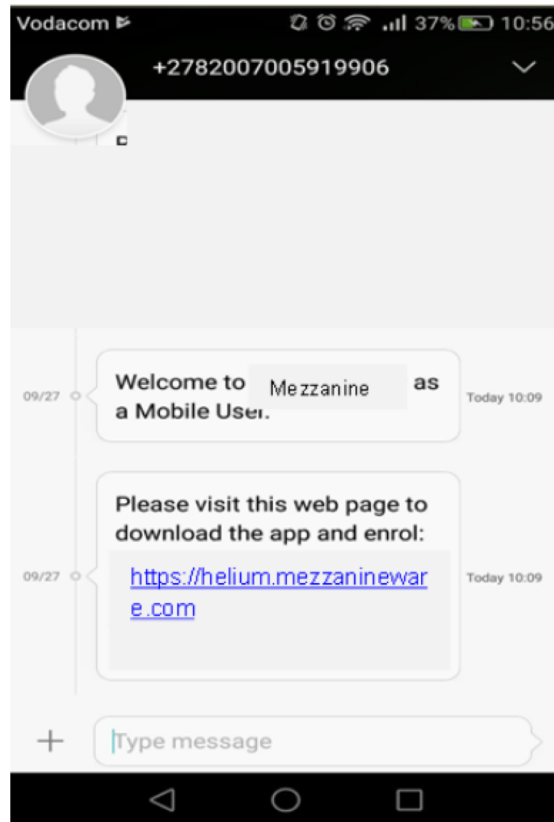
Vodacom 37% 10:56

+2782007005919906

09/27 Welcome to Mezzanine as a Mobile User. Today 10:09

09/27 Please visit this web page to download the app and enrol: https://helium.mezzanineware.com Today 10:09

Type message